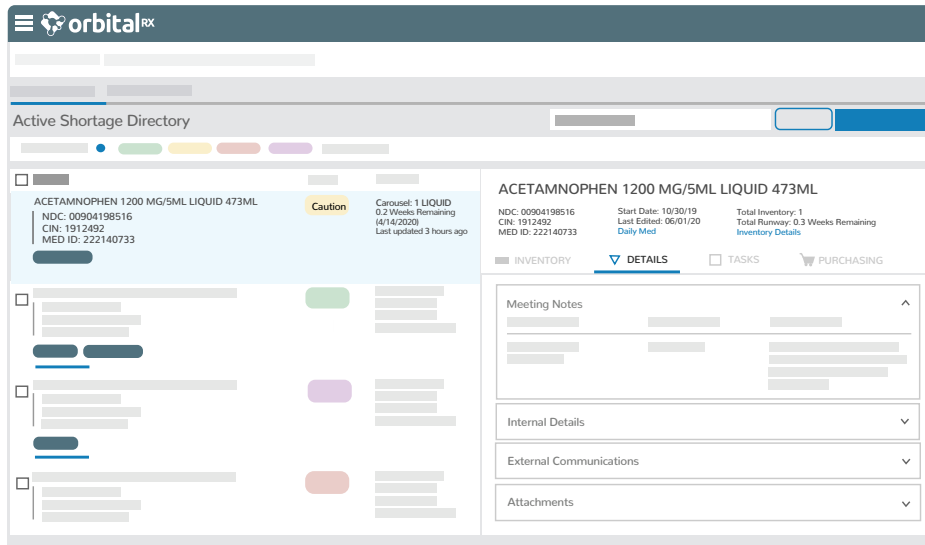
orbital RX

Active Shortage Directory

ACETAMNOPHEN 1200 MG/5ML LIQUID 473ML
NDC: 00904198516
CIN: 1912492
MED ID: 222140733

Caution

Carousel: 1 LIQUID
0.2 Weeks Remaining (4/14/2020)
Last updated 3 hours ago

ACETAMNOPHEN 1200 MG/5ML LIQUID 473ML

NDC: 00904198516
CIN: 1912492
MED ID: 222140733

Start Date: 10/30/19
Last Edited: 06/01/20
Daily Med

Total Inventory: 1
Total Runway: 0.3 Weeks Remaining
Inventory Details

INVENTORY
DETAILS
TASKS
PURCHASING

Meeting Notes

Internal Details

External Communications

Attachments